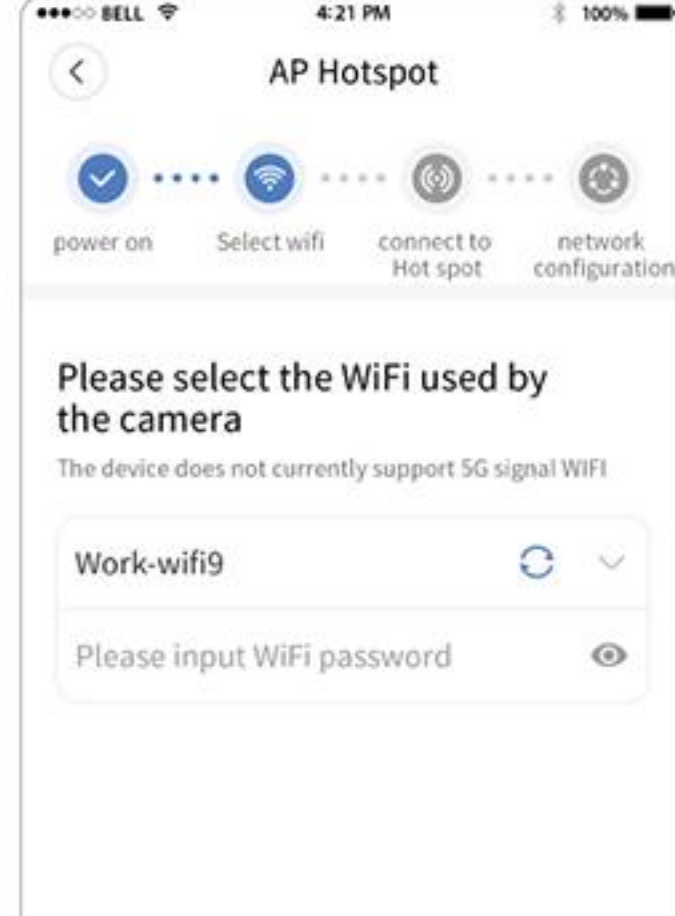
BELL 4:21 PM 100%

AP Hotspot

power on
Select wifi
connect to Hot spot
network configuration

Please select the WiFi used by the camera

The device does not currently support 5G signal WIFI

Work-wifi9

Please input WiFi password